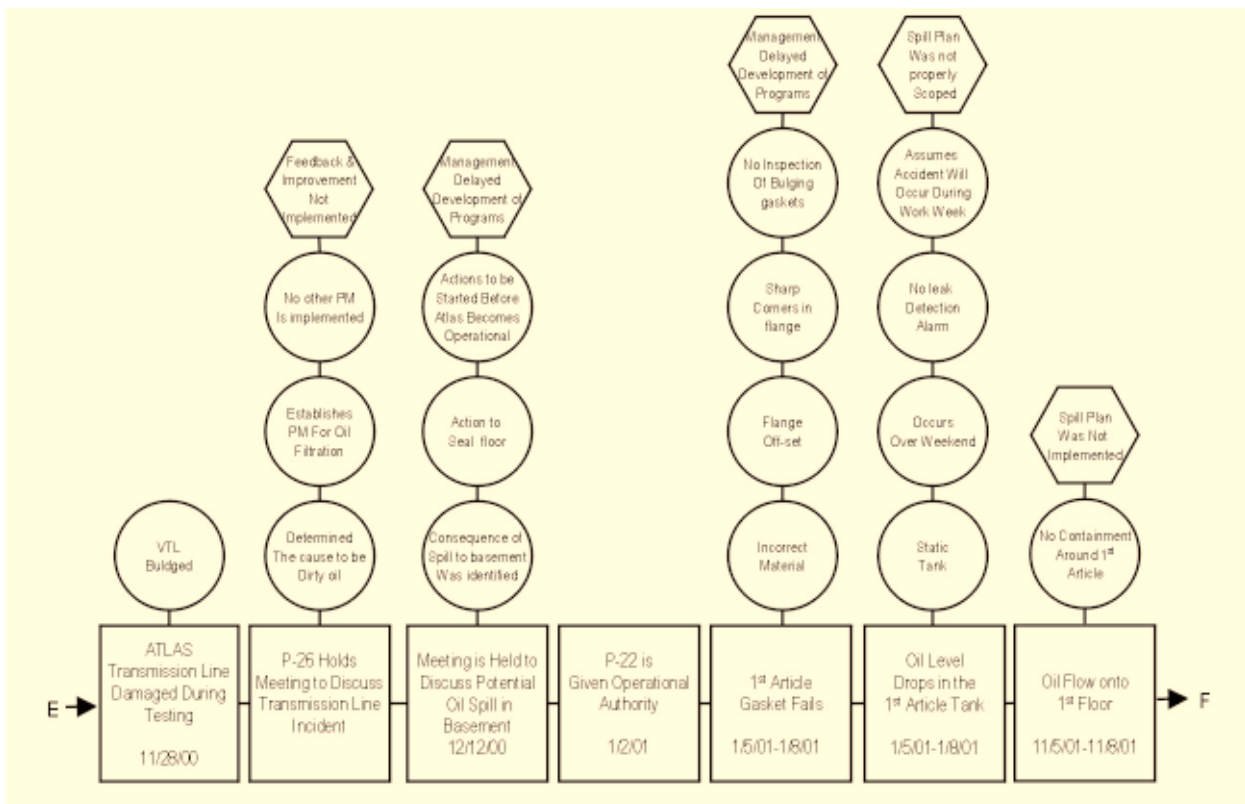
E

ATLAS Transmission Line Damaged During Testing

11/28/00

VTL Buldged

P-26 Holds Meeting to Discuss Transmission Line Incident

Determined The cause to be Dirty oil

Establishes PM For Oil Filtration

No other PM Is implemented

Feedback & Improvement Not Implemented

Meeting is Held to Discuss Potential Oil Spill in Basement 12/12/00

Consequence of Spill to basement Was identified

Action to Seal floor

Actions to be Started Before Atlas Becomes Operational

Management Delayed Development of Programs

P-22 is Given Operational Authority

1/2/01

1$^{st}$ Article Gasket Fails

1/5/01-1/8/01

Incorrect Material

Flange Off-set

Sharp Corners in flange

No Inspection Of Bulging gaskets

Management Delayed Development of Programs

Oil Level Drops in the 1$^{st}$ Article Tank

1/5/01-1/8/01

Static Tank

Occurs Over Weekend

No leak Detection Alarm

Assumes Accident Will Occur During Work Week

Spill Plan Was not properly Scoped

Oil Flow onto 1$^{st}$ Floor

11/5/01-11/8/01

No Containment Around 1$^{st}$ Article

Spill Plan Was Not Implemented

F